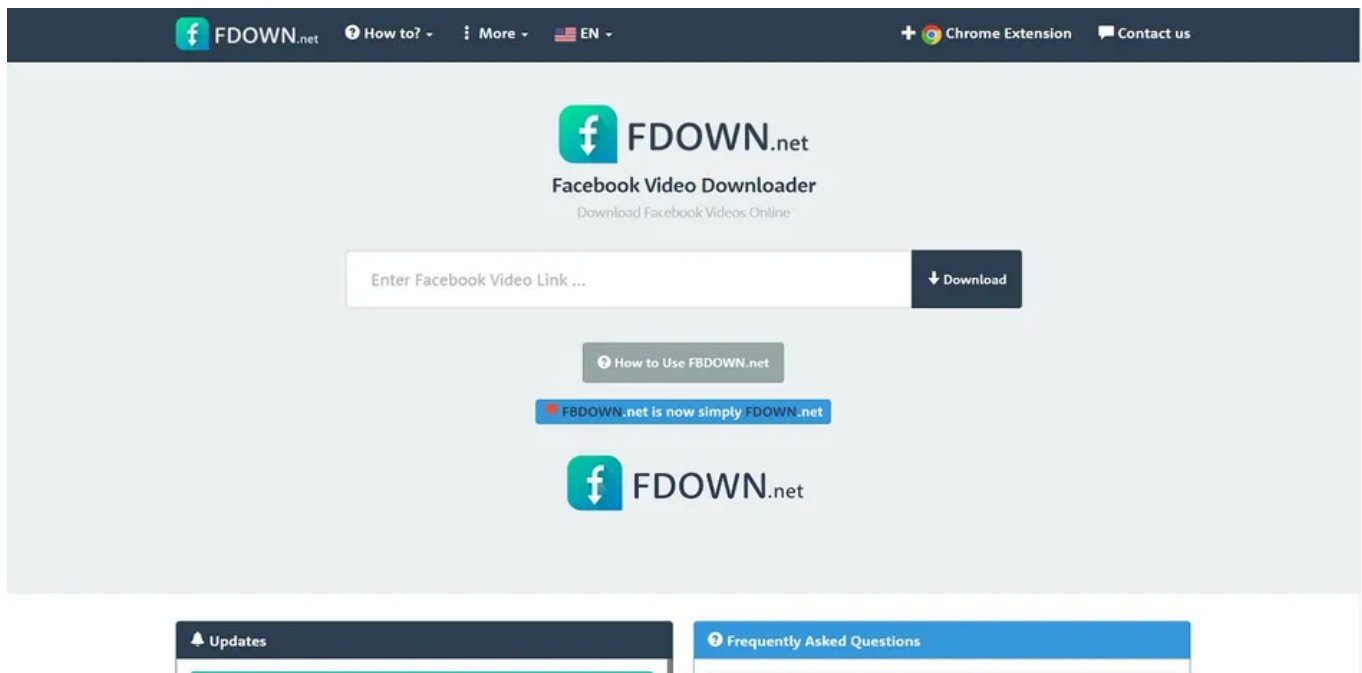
FDOWN.net How to? More EN Chrome Extension Contact us

FDOWN.net

Facebook Video Downloader

Download Facebook Videos Online

Enter Facebook Video Link ...

Download

How to Use FBDOWN.net

FBDOWN.net is now simply FDOWN.net

FDOWN.net

Updates

Frequently Asked Questions